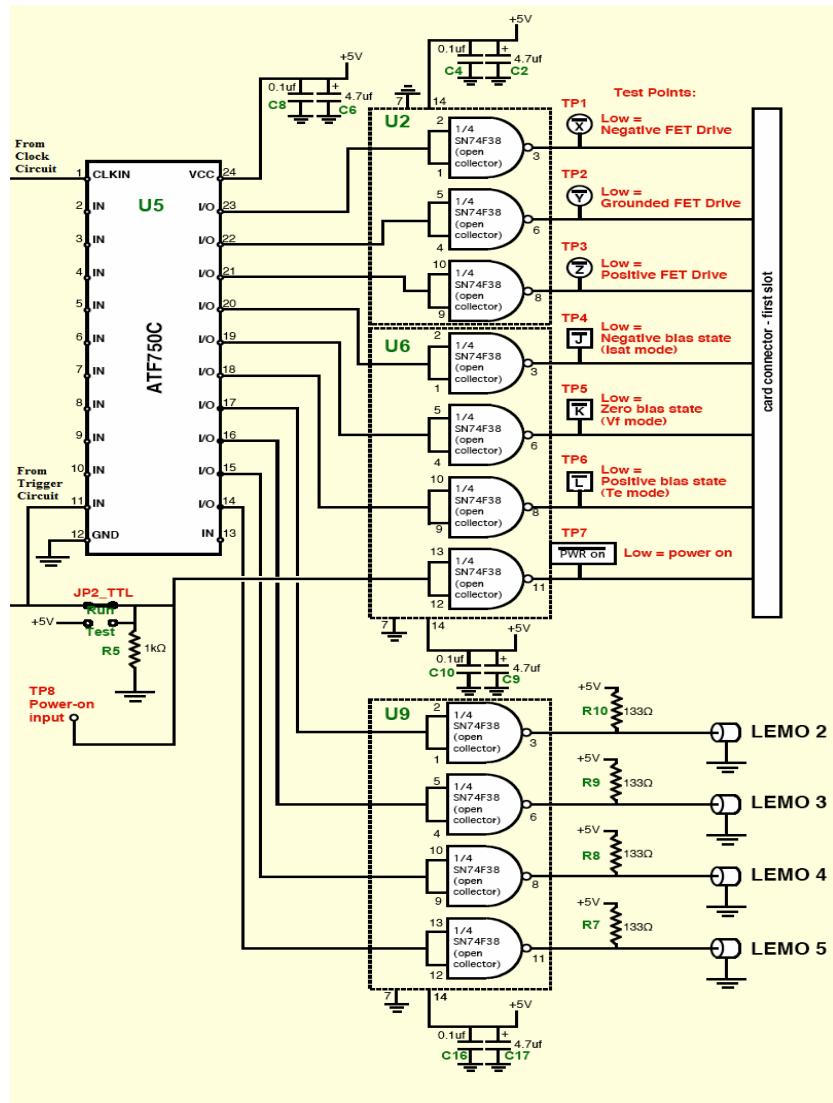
+5V
0.1uf
+
4.7uf
C4
C2
+5V
0.1uf
+
4.7uf
C8
C6
7
14
Test Points:
U2
2
1/4
SN74F38
(open
collector)
3
1
TP1
X
Low =
Negative FET Drive
From
Clock
Circuit
1 CLKIN
VCC 24
U5
2 IN
I/O 23
3 IN
I/O 22
4 IN
I/O 21
5 IN
I/O 20
6 IN
I/O 19
7 IN
I/O 18
8 IN
I/O 17
9 IN
I/O 16
10 IN
I/O 15
11 IN
I/O 14
12 GND
IN 13
ATF750C
From
Trigger
Circuit
5
1/4
SN74F38
(open
collector)
6
4
TP2
Y
Low =
Grounded FET Drive
10
1/4
SN74F38
(open
collector)
8
9
TP3
Z
Low =
Positive FET Drive
U6
2
1/4
SN74F38
(open
collector)
3
1
TP4
J
Low =
Negative bias state
(Isat mode)
5
1/4
SN74F38
(open
collector)
6
4
TP5
K
Low =
Zero bias state
(Vf mode)
10
1/4
SN74F38
(open
collector)
8
9
TP6
L
Low =
Positive bias state
(Te mode)
13
1/4
SN74F38
(open
collector)
11
12
TP7
PWR on
Low = power on
card connector - first slot
JP2_TTL
Run
+5V
Test
R5
1kΩ
7
14
+5V
0.1uf
4.7uf
C10
C9
TP8
Power-on
input
U9
2
1/4
SN74F38
(open
collector)
3
1
+5V
R10
133Ω
LEMO 2
5
1/4
SN74F38
(open
collector)
6
4
+5V
R9
133Ω
LEMO 3
10
1/4
SN74F38
(open
collector)
8
9
+5V
R8
133Ω
LEMO 4
13
1/4
SN74F38
(open
collector)
11
12
+5V
R7
133Ω
LEMO 5
7
14
+5V
0.1uf
+
4.7uf
C16
C17